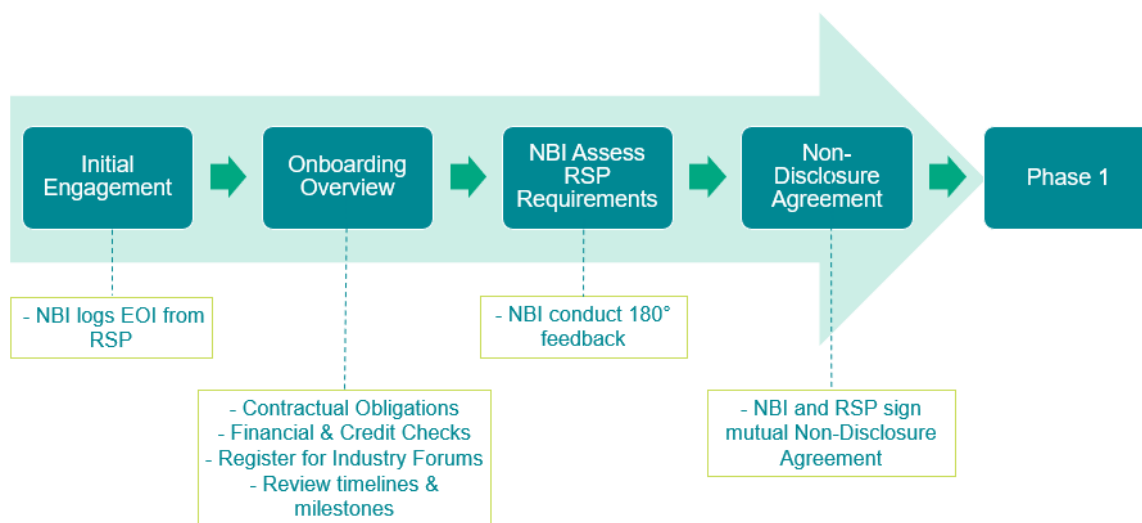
Initial Engagement

Onboarding Overview

NBI Assess RSP Requirements

Non-Disclosure Agreement

Phase 1

- NBI logs EOI from RSP

- Contractual Obligations
- Financial & Credit Checks
- Register for Industry Forums
- Review timelines & milestones

- NBI conduct 180° feedback

- NBI and RSP sign mutual Non-Disclosure Agreement